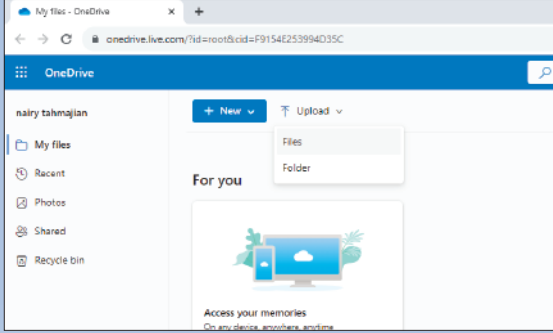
My files - OneDrive
onedrive.live.com/?id=root&cid=F9154E253994D35C
OneDrive
nairy tahmajian
My files
Recent
Photos
Shared
Recycle bin
+ New
Upload
Files
Folder
For you
Access your memories
On any device, anywhere, anytime